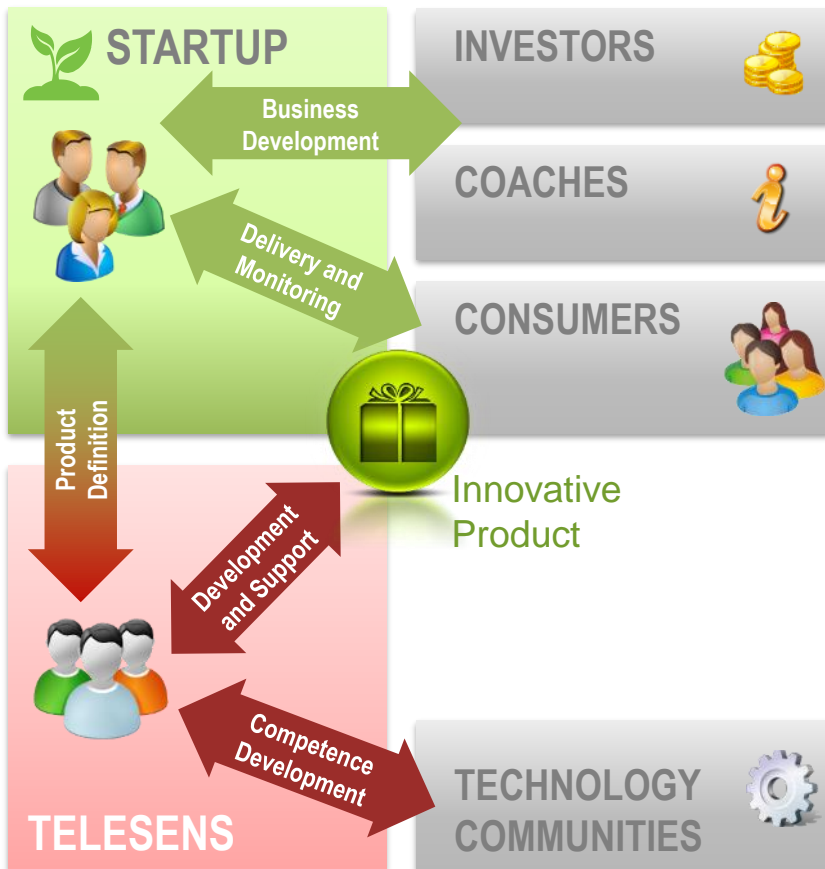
STARTUP

INVESTORS

Business Development

COACHES

Delivery and Monitoring

CONSUMERS

Product Definition

Innovative Product

Development and Support

Competence Development

TECHNOLOGY COMMUNITIES

TELESENS